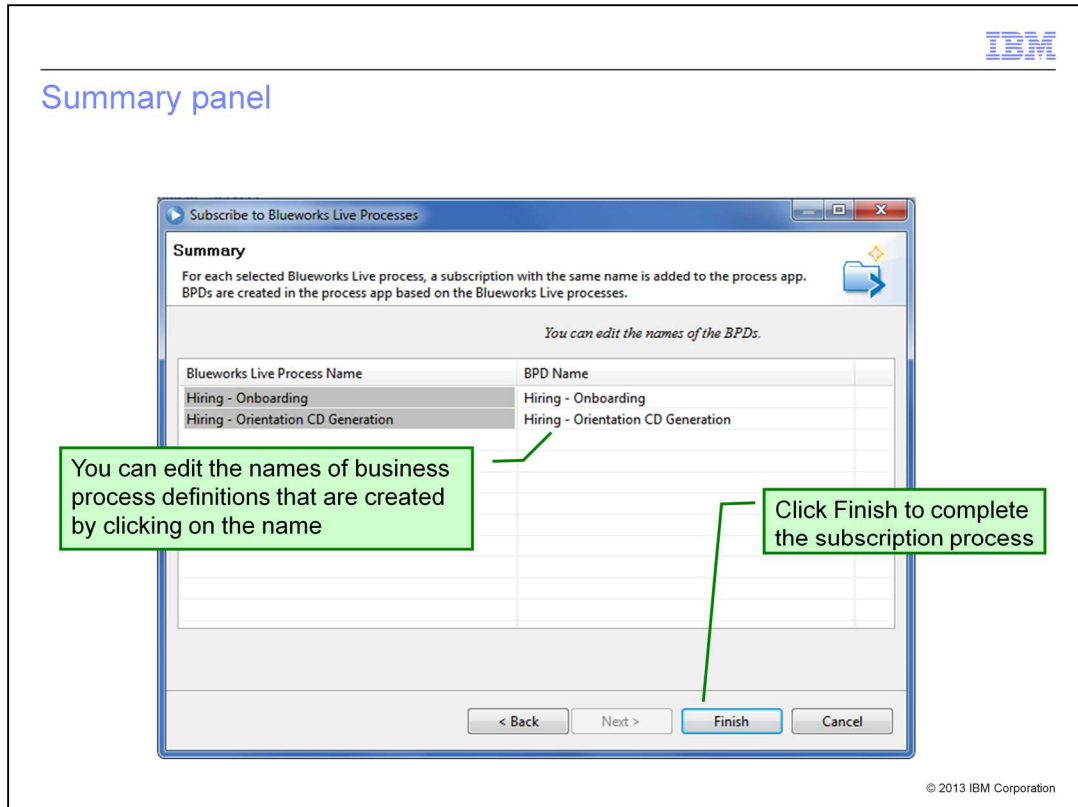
IBM

Summary panel

Subscribe to Blueworks Live Processes

Summary

For each selected Blueworks Live process, a subscription with the same name is added to the process app. BPDs are created in the process app based on the Blueworks Live processes.

You can edit the names of the BPDs.

| Blueworks Live Process Name | BPD Name |
|---|---|
| Hiring - Onboarding | Hiring - Onboarding |
| Hiring - Orientation CD Generation | Hiring - Orientation CD Generation |

You can edit the names of business process definitions that are created by clicking on the name

Click Finish to complete the subscription process

< Back   Next >   Finish   Cancel

© 2013 IBM Corporation